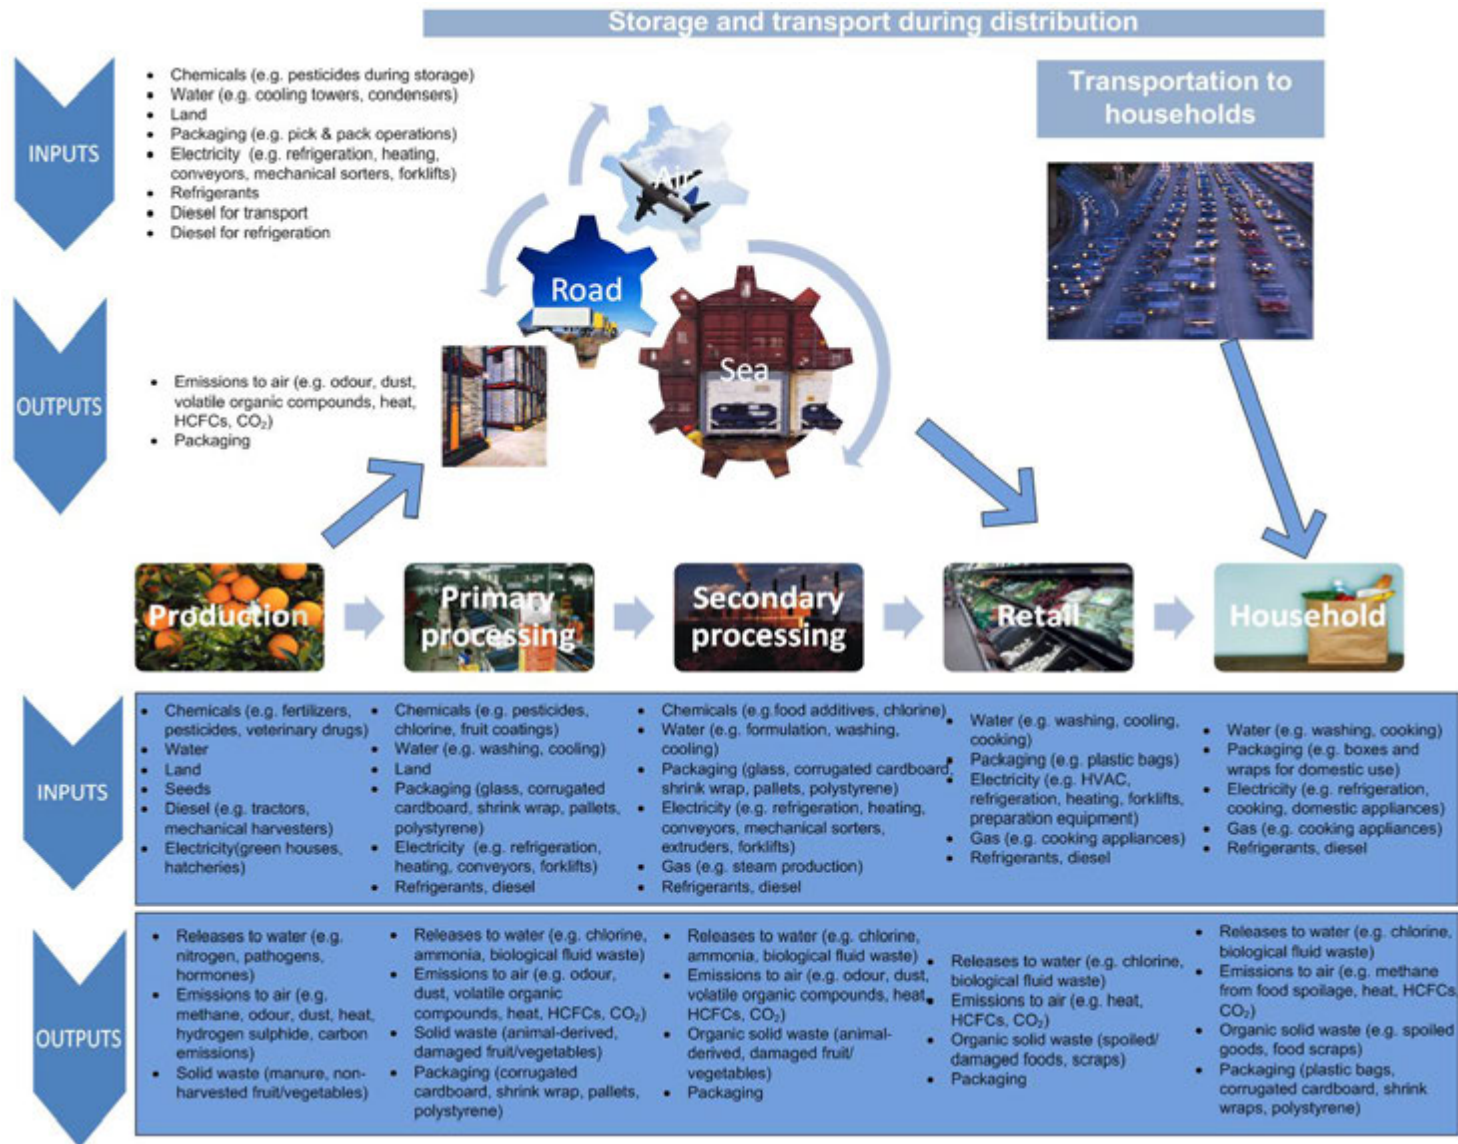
Storage and transport during distribution

INPUTS

- Chemicals (e.g. pesticides during storage)
- Water (e.g. cooling towers, condensers)
- Land
- Packaging (e.g. pick & pack operations)
- Electricity (e.g. refrigeration, heating, conveyors, mechanical sorters, forklifts)
- Refrigerants
- Diesel for transport
- Diesel for refrigeration

Transportation to households

Air

Road

Sea

OUTPUTS

- Emissions to air (e.g. odour, dust, volatile organic compounds, heat, HCFCs, $CO_2$)
- Packaging

Production

Primary processing

Secondary processing

Retail

Household

INPUTS

- Chemicals (e.g. fertilizers, pesticides, veterinary drugs)
- Water
- Land
- Seeds
- Diesel (e.g. tractors, mechanical harvesters)
- Electricity(green houses, hatcheries)

- Chemicals (e.g. pesticides, chlorine, fruit coatings)
- Water (e.g. washing, cooling)
- Land
- Packaging (glass, corrugated cardboard, shrink wrap, pallets, polystyrene)
- Electricity (e.g. refrigeration, heating, conveyors, forklifts)
- Refrigerants, diesel

- Chemicals (e.g.food additives, chlorine)
- Water (e.g. formulation, washing, cooling)
- Packaging (glass, corrugated cardboard, shrink wrap, pallets, polystyrene)
- Electricity (e.g. refrigeration, heating, conveyors, mechanical sorters, extruders, forklifts)
- Gas (e.g. steam production)
- Refrigerants, diesel

- Water (e.g. washing, cooling, cooking)
- Packaging (e.g. plastic bags)
- Electricity (e.g. HVAC, refrigeration, heating, forklifts, preparation equipment)
- Gas (e.g. cooking appliances)
- Refrigerants, diesel

- Water (e.g. washing, cooking)
- Packaging (e.g. boxes and wraps for domestic use)
- Electricity (e.g. refrigeration, cooking, domestic appliances)
- Gas (e.g. cooking appliances)
- Refrigerants, diesel

OUTPUTS

- Releases to water (e.g. nitrogen, pathogens, hormones)
- Emissions to air (e.g. methane, odour, dust, heat, hydrogen sulphide, carbon emissions)
- Solid waste (manure, non-harvested fruit/vegetables)

- Releases to water (e.g. chlorine, ammonia, biological fluid waste)
- Emissions to air (e.g. odour, dust, volatile organic compounds, heat, HCFCs, $CO_2$)
- Solid waste (animal-derived, damaged fruit/vegetables)
- Packaging (corrugated cardboard, shrink wrap, pallets, polystyrene)

- Releases to water (e.g. chlorine, ammonia, biological fluid waste)
- Emissions to air (e.g. odour, dust, volatile organic compounds, heat, HCFCs, $CO_2$)
- Organic solid waste (animal-derived, damaged fruit/ vegetables)
- Packaging

- Releases to water (e.g. chlorine, biological fluid waste)
- Emissions to air (e.g. heat, HCFCs, $CO_2$)
- Organic solid waste (spoiled/ damaged foods, scraps)
- Packaging

- Releases to water (e.g. chlorine, biological fluid waste)
- Emissions to air (e.g. methane from food spoilage, heat, HCFCs, $CO_2$)
- Organic solid waste (e.g. spoiled goods, food scraps)
- Packaging (plastic bags, corrugated cardboard, shrink wraps, polystyrene)